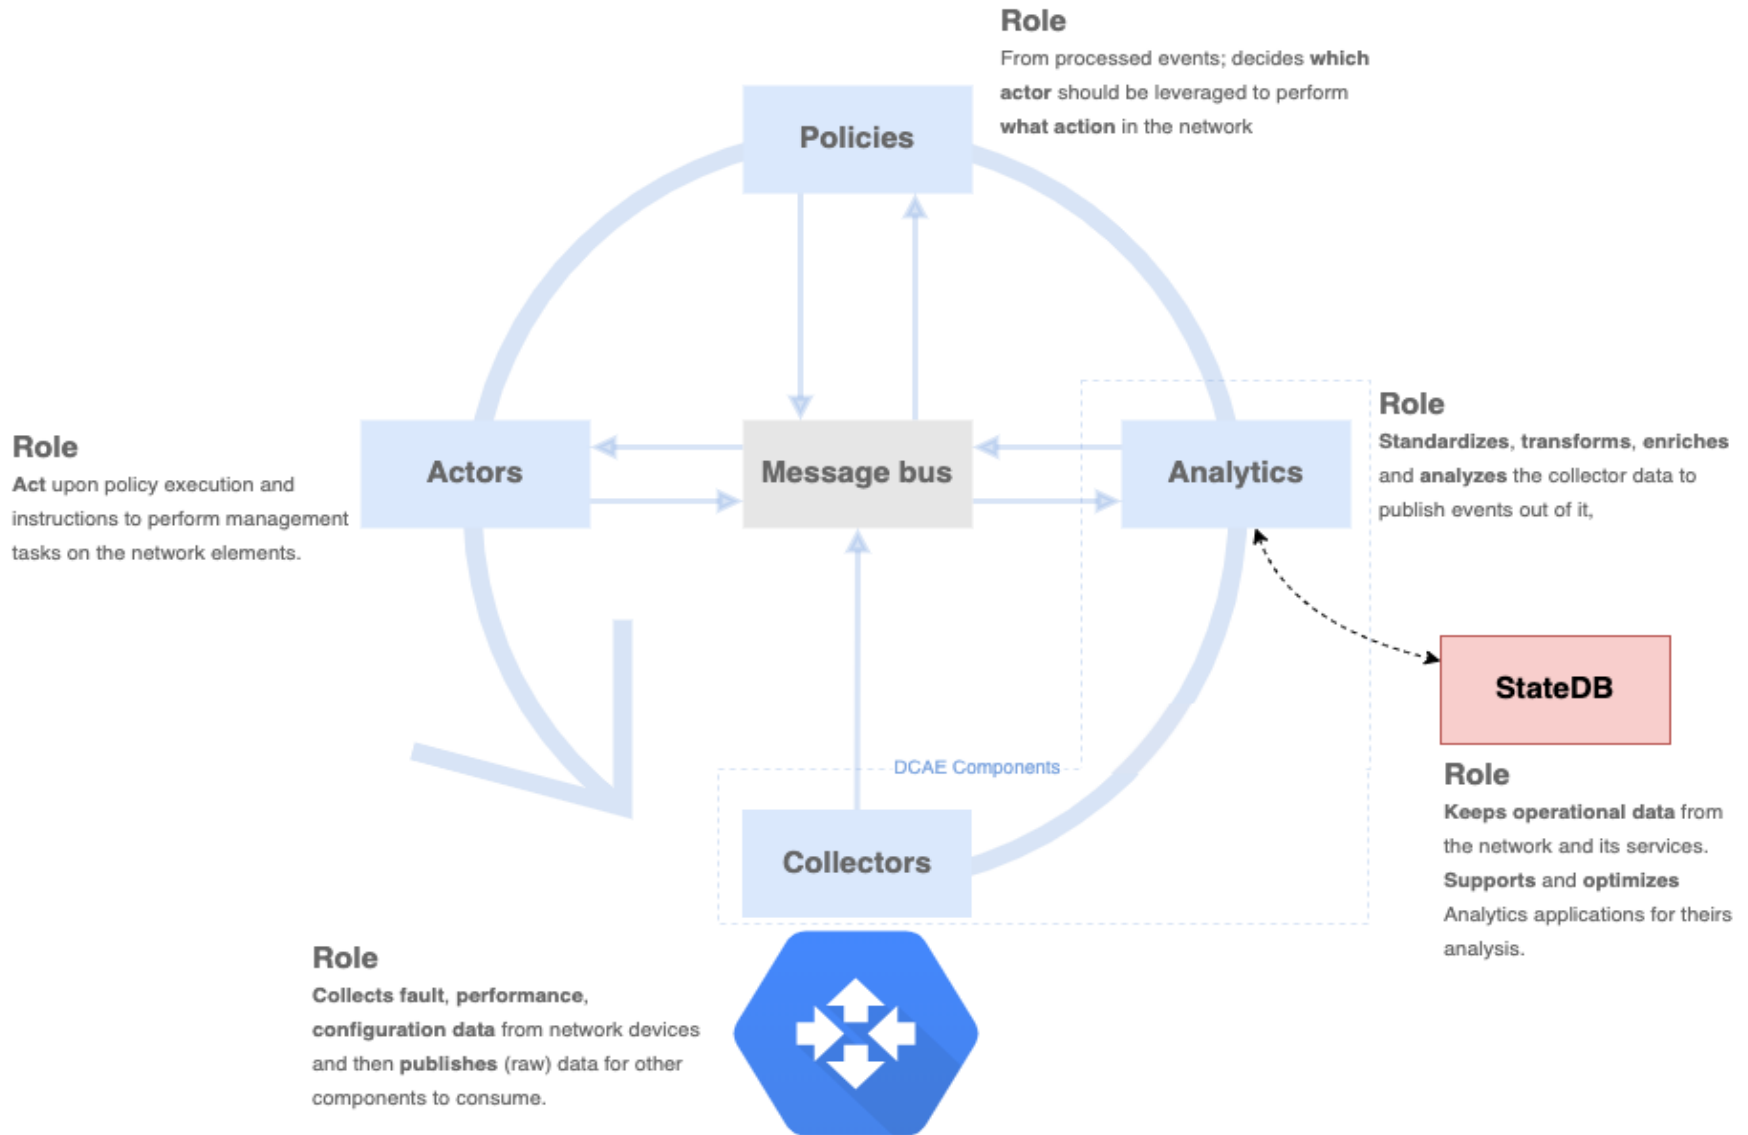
Role
From processed events; decides which actor should be leveraged to perform what action in the network

Policies

Role
Act upon policy execution and instructions to perform management tasks on the network elements.

Actors

Message bus

Analytics

Role
Standardizes, transforms, enriches and analyzes the collector data to publish events out of it,

StateDB

Role
Keeps operational data from the network and its services. Supports and optimizes Analytics applications for theirs analysis.

DCAE Components

Collectors

Role
Collects fault, performance, configuration data from network devices and then publishes (raw) data for other components to consume.